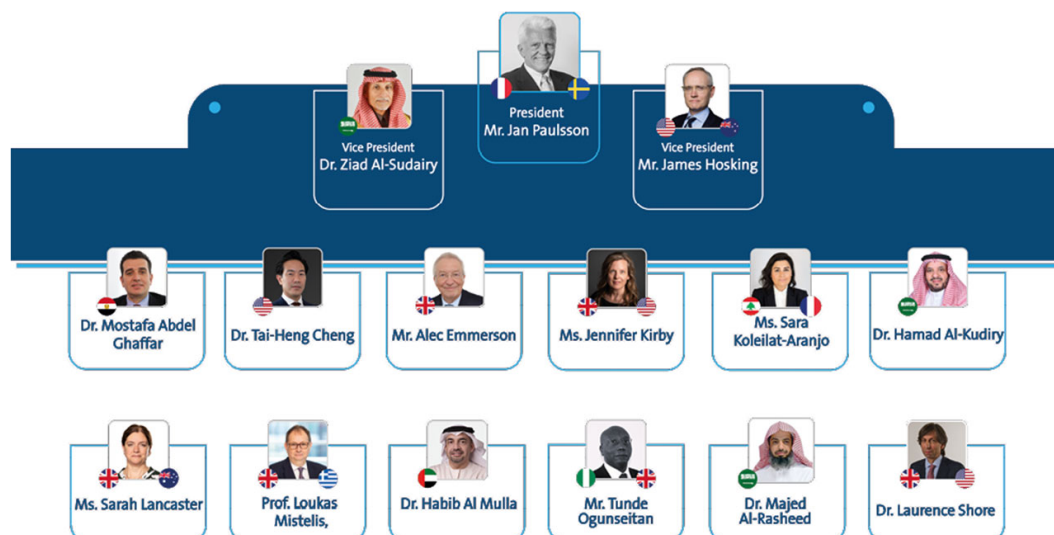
Vice President
Dr. Ziad Al-Sudairy

President
Mr. Jan Paulsson

Vice President
Mr. James Hosking

Dr. Mostafa Abdel Ghaffar

Dr. Tai-Heng Cheng

Mr. Alec Emmerson

Ms. Jennifer Kirby

Ms. Sara Koleilat-Aranjo

Dr. Hamad Al-Kudiry

Ms. Sarah Lancaster

Prof. Loukas Mistelis,

Dr. Habib Al Mulla

Mr. Tunde Ogunseitan

Dr. Majed Al-Rasheed

Dr. Laurence Shore